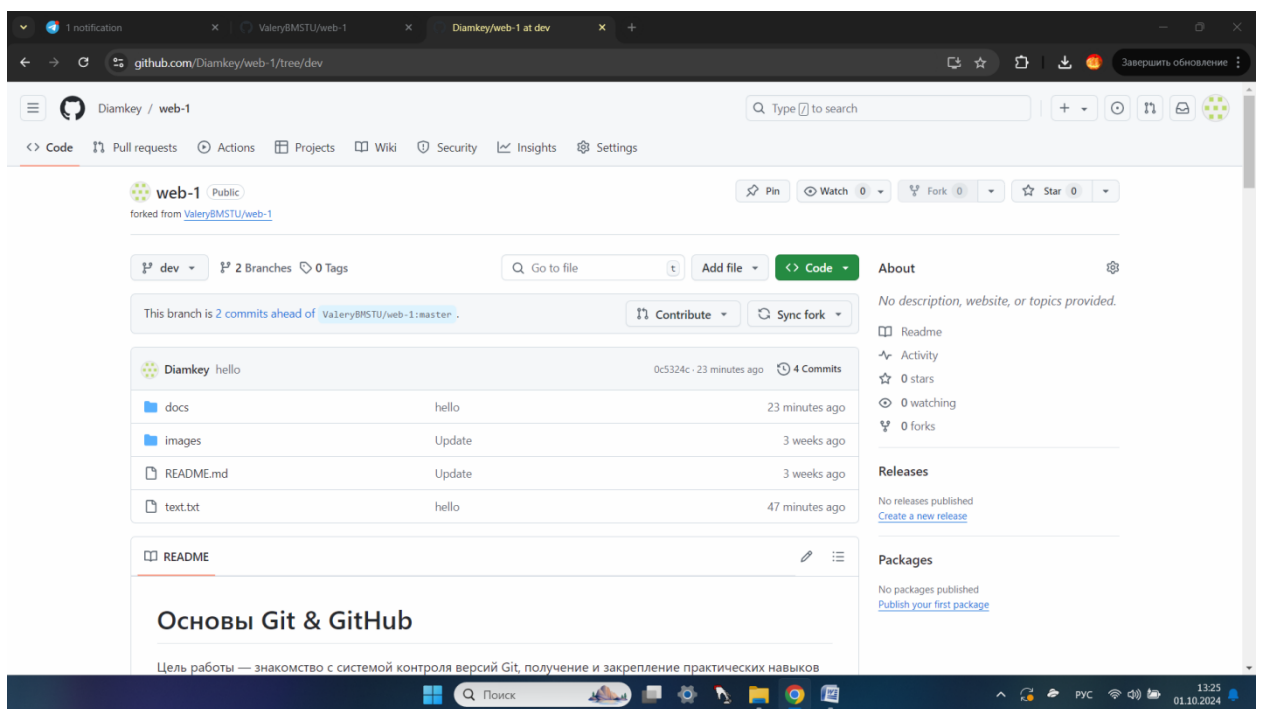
1 notification
ValeryBMSTU/web-1
Diamkey/web-1 at dev
github.com/Diamkey/web-1/tree/dev
Завершить обновление

Diamkey / web-1
Type / to search

Code
Pull requests
Actions
Projects
Wiki
Security
Insights
Settings

web-1 Public
forked from ValeryBMSTU/web-1

Pin
Watch 0
Fork 0
Star 0

dev
2 Branches
0 Tags
Go to file
t
Add file
Code

This branch is 2 commits ahead of ValeryBMSTU/web-1:master .
Contribute
Sync fork

Diamkey hello
0c5324c · 23 minutes ago
4 Commits

| | | |
|---|---|---|
| docs | hello | 23 minutes ago |
| images | Update | 3 weeks ago |
| README.md | Update | 3 weeks ago |
| text.txt | hello | 47 minutes ago |

README

Основы Git & GitHub

Цель работы — знакомство с системой контроля версий Git, получение и закрепление практических навыков

About
No description, website, or topics provided.
Readme
Activity
0 stars
0 watching
0 forks

Releases
No releases published
Create a new release

Packages
No packages published
Publish your first package

Поиск
РУС
13:25
01.10.2024